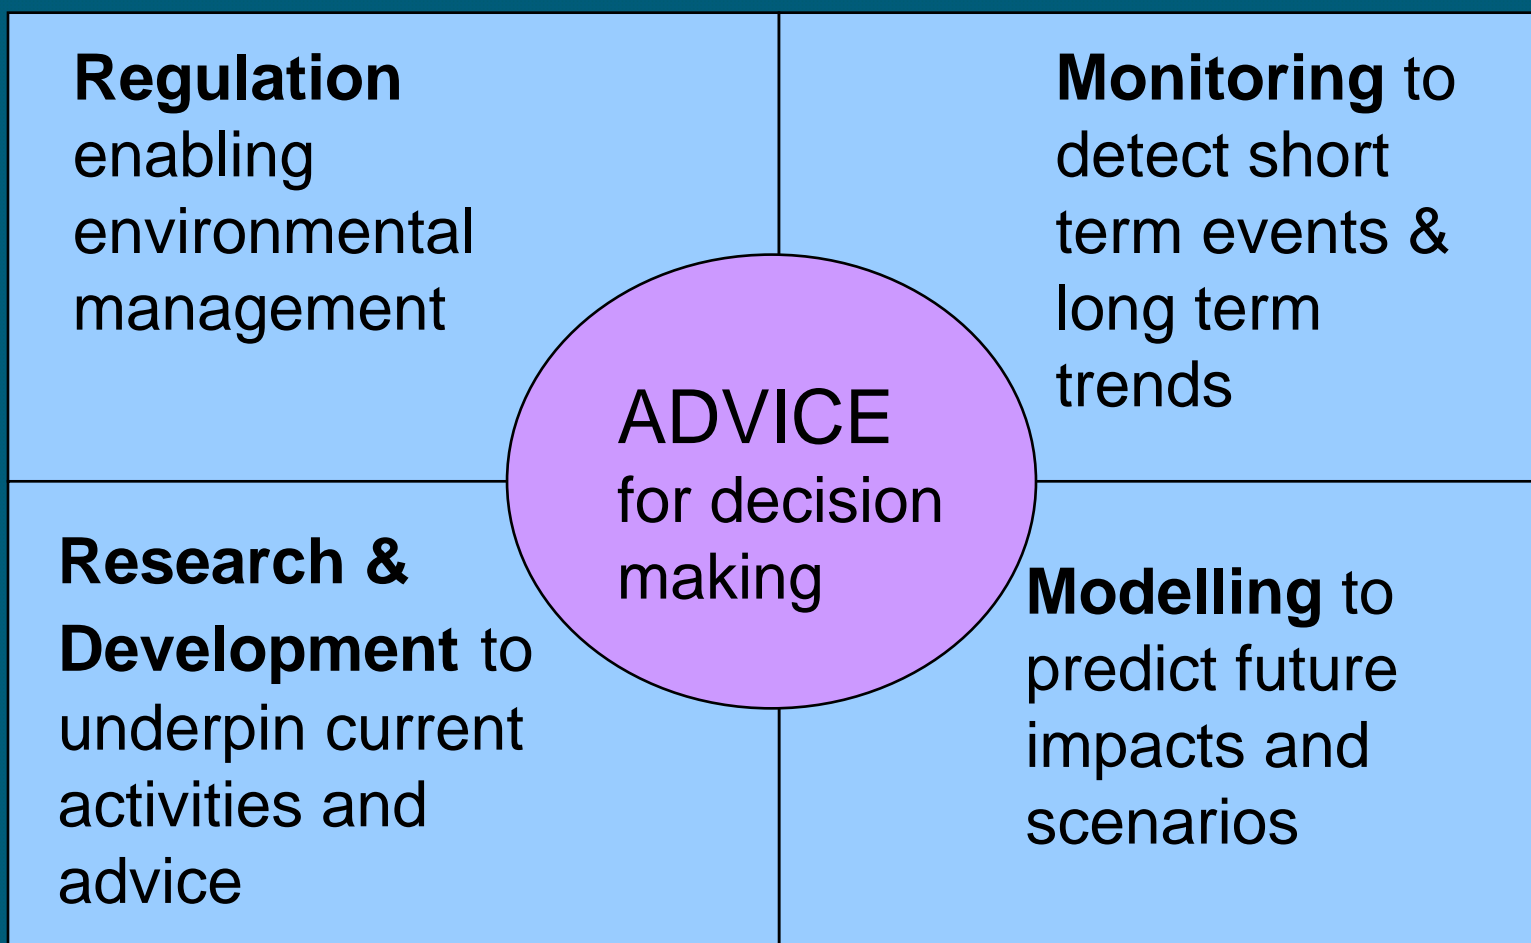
Regulation enabling environmental management

Monitoring to detect short term events & long term trends

ADVICE for decision making

Research & Development to underpin current activities and advice

Modelling to predict future impacts and scenarios